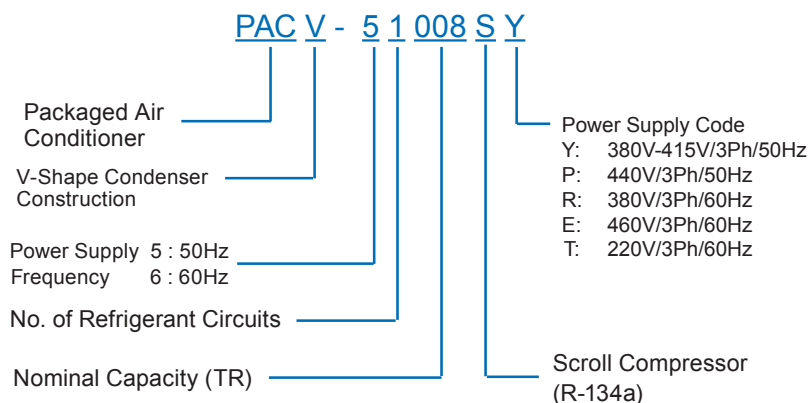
PAC V - 5 1 008 S Y

Packaged Air Conditioner

V-Shape Condenser Construction

Power Supply Frequency 5 : 50Hz 6 : 60Hz

No. of Refrigerant Circuits

Nominal Capacity (TR)

Power Supply Code
Y: 380V-415V/3Ph/50Hz
P: 440V/3Ph/50Hz
R: 380V/3Ph/60Hz
E: 460V/3Ph/60Hz
T: 220V/3Ph/60Hz

Scroll Compressor (R-134a)